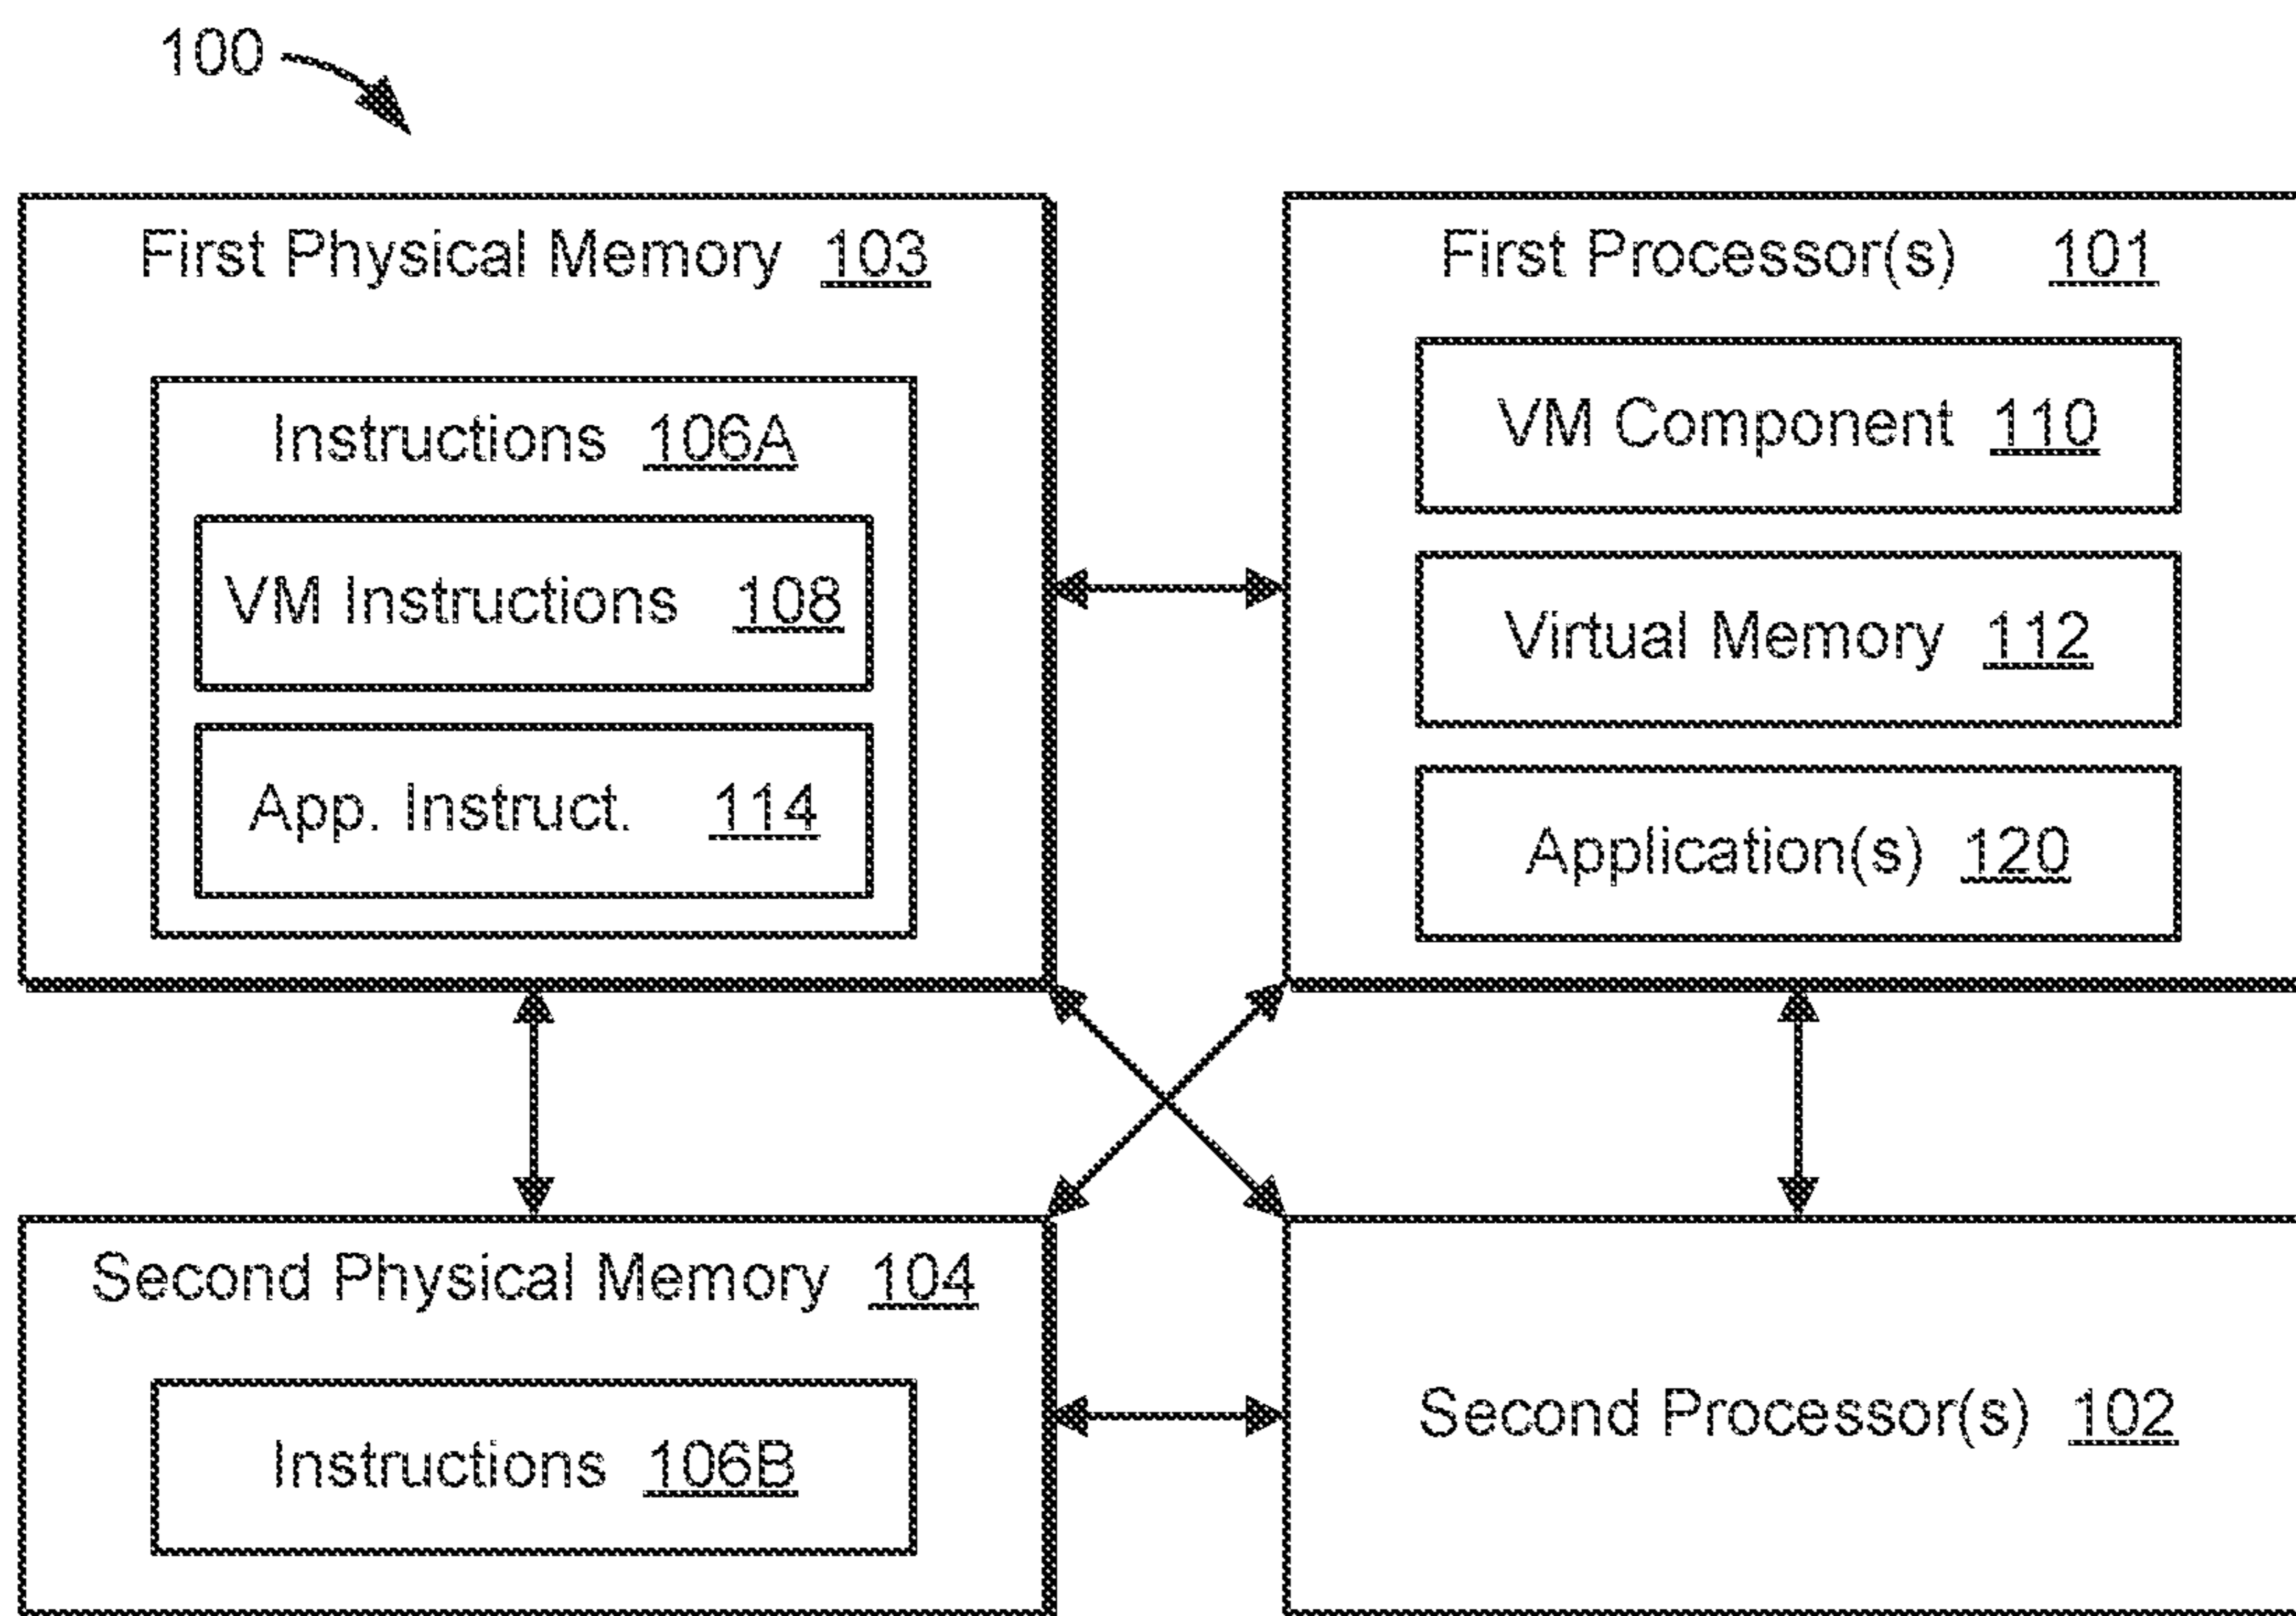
100

First Physical Memory 103

Instructions 106A

VM Instructions 108

App. Instruct. 114

First Processor(s) 101

VM Component 110

Virtual Memory 112

Application(s) 120

Second Physical Memory 104

Instructions 106B

Second Processor(s) 102